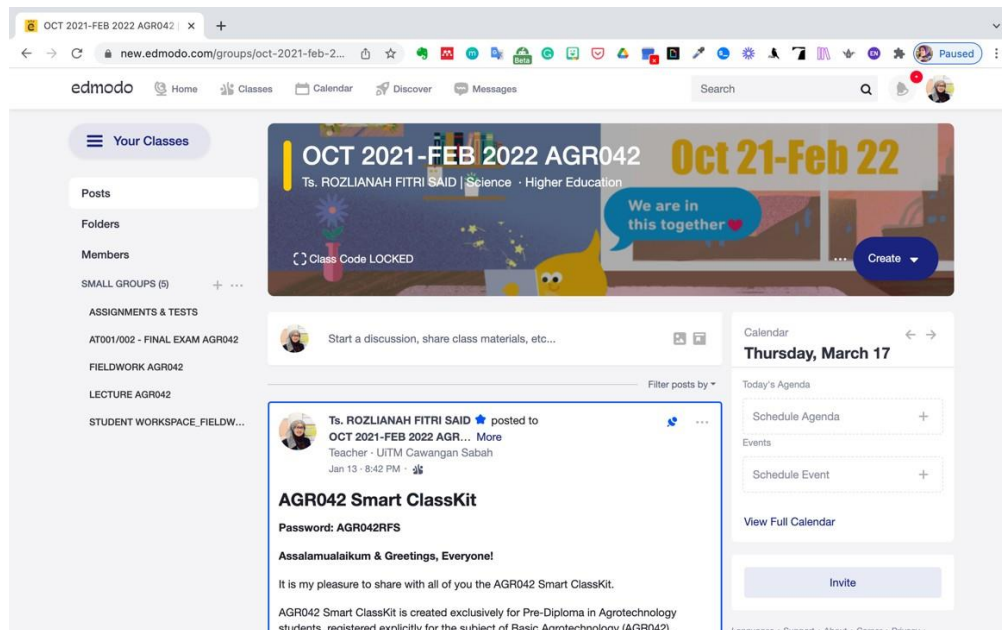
OCT 2021-FEB 2022 AGR042 | ×

new.edmodo.com/groups/oct-2021-feb-2...

Beta

EN

Paused

edmodo Home Classes Calendar Discover Messages

Search

Your Classes

Posts

Folders

Members

SMALL GROUPS (5)

ASSIGNMENTS & TESTS

AT001/002 - FINAL EXAM AGR042

FIELDWORK AGR042

LECTURE AGR042

STUDENT WORKSPACE_FIELDW...

OCT 2021-FEB 2022 AGR042

Ts. ROZLIANAH FITRI SAID | Science · Higher Education

Oct 21-Feb 22

We are in this together

Class Code LOCKED

Create

Start a discussion, share class materials, etc...

Filter posts by

Ts. ROZLIANAH FITRI SAID posted to OCT 2021-FEB 2022 AGR... More

Teacher · UiTM Cawangan Sabah

Jan 13 · 8:42 PM ·

AGR042 Smart ClassKit

Password: AGR042RFS

Assalamualaikum & Greetings, Everyone!

It is my pleasure to share with all of you the AGR042 Smart ClassKit.

AGR042 Smart ClassKit is created exclusively for Pre-Diploma in Agrotechnology students, registered explicitly for the subject of Basic Agrotechnology (AGR042)

Calendar

Thursday, March 17

Today's Agenda

Schedule Agenda

Events

Schedule Event

View Full Calendar

Invite